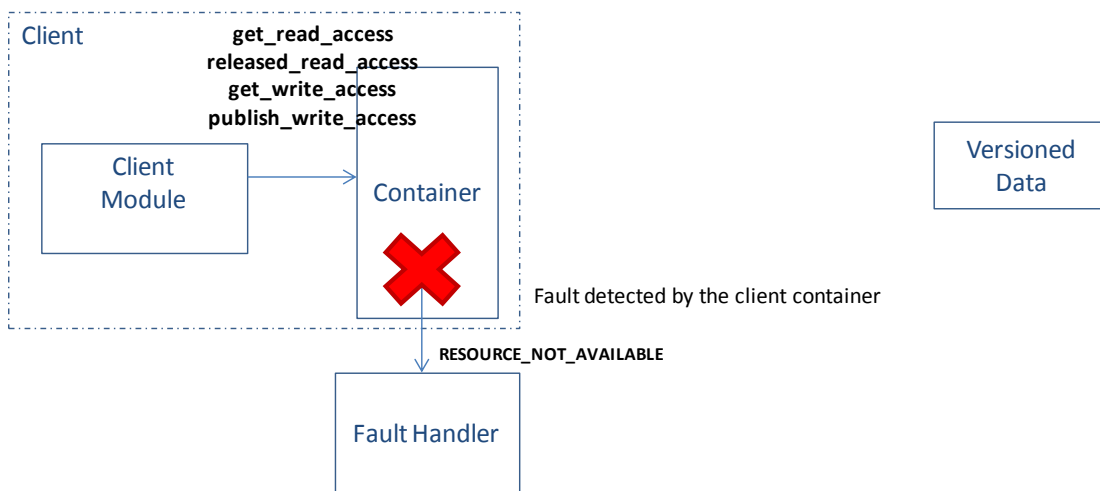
Client

get_read_access
released_read_access
get_write_access
publish_write_access

Client Module

Container

Versioned Data

Fault detected by the client container

RESOURCE_NOT_AVAILABLE

Fault Handler